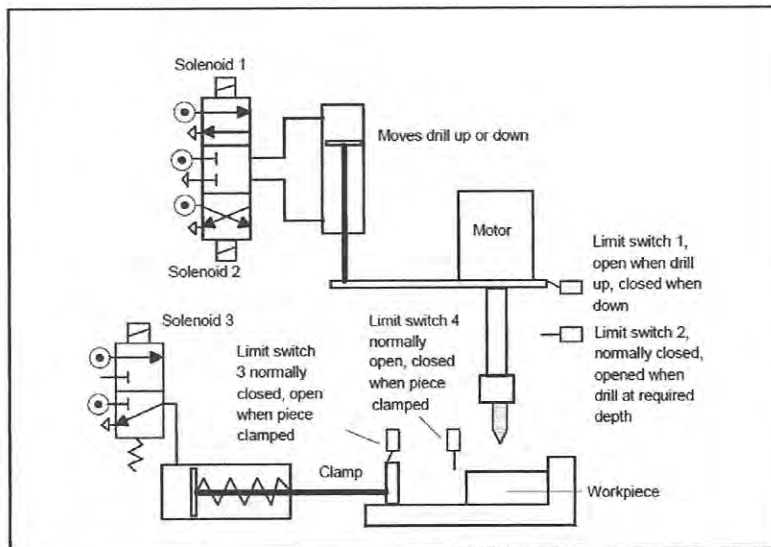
Solenoid 1

Moves drill up or down

Motor

Solenoid 2

Limit switch 1, open when drill up, closed when down

Solenoid 3

Limit switch 4 normally open, closed when piece clamped

Limit switch 2, normally closed, opened when drill at required depth

Limit switch 3 normally closed, open when piece clamped

Clamp

Workpiece